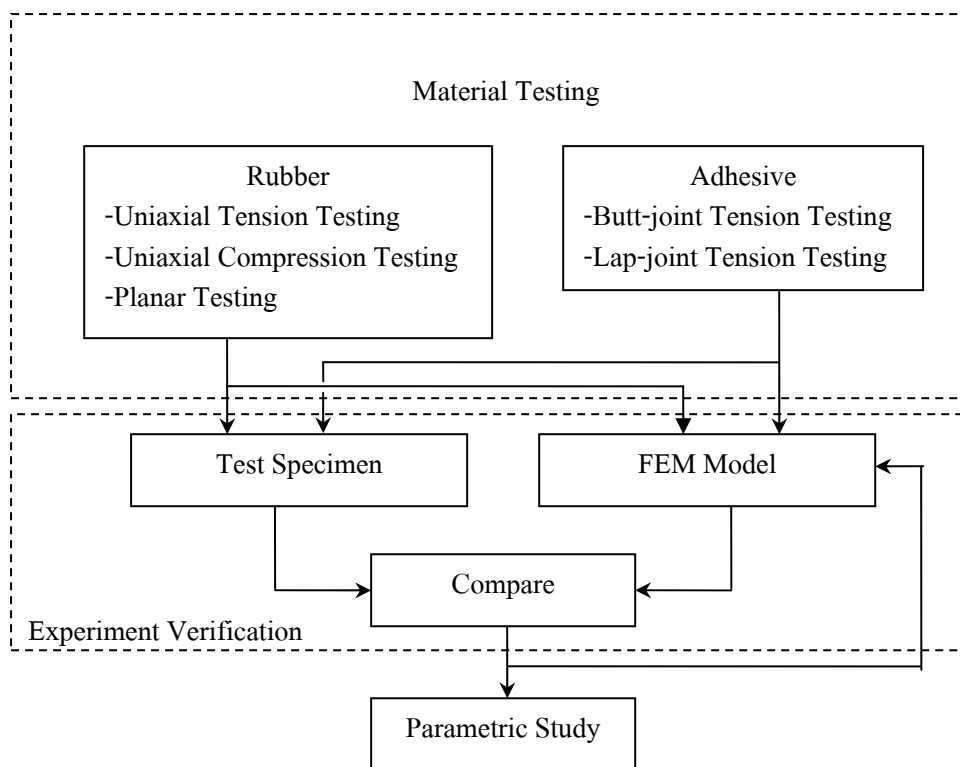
Material Testing

Rubber
-Uniaxial Tension Testing
-Uniaxial Compression Testing
-Planar Testing

Adhesive
-Butt-joint Tension Testing
-Lap-joint Tension Testing

Test Specimen

FEM Model

Compare

Experiment Verification

Parametric Study